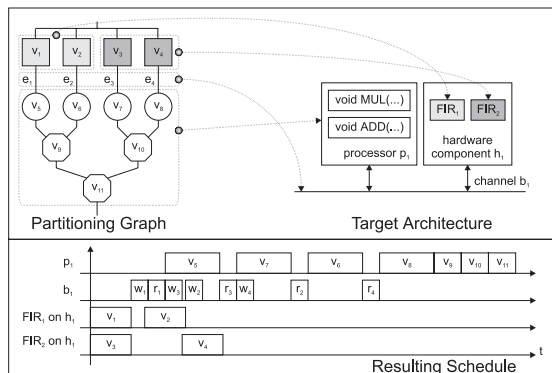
$v_1$ $v_2$ $v_3$ $v_4$
$e_1$ $e_2$ $e_3$ $e_4$
$v_5$ $v_6$ $v_7$ $v_8$
$v_9$ $v_{10}$
$v_{11}$

void MUL(...)
void ADD(...)
processor $p_1$

$FIR_1$ $FIR_2$
hardware component $h_1$

channel $b_1$

Partitioning Graph

Target Architecture

$p_1$ $v_5$ $v_7$ $v_6$ $v_8$ $v_9$ $v_{10}$ $v_{11}$
$b_1$ $w_1$ $r_1$ $w_3$ $w_2$ $r_3$ $w_4$ $r_2$ $r_4$
$FIR_1$ on $h_1$ $v_1$ $v_2$
$FIR_2$ on $h_1$ $v_3$ $v_4$

Resulting Schedule

t